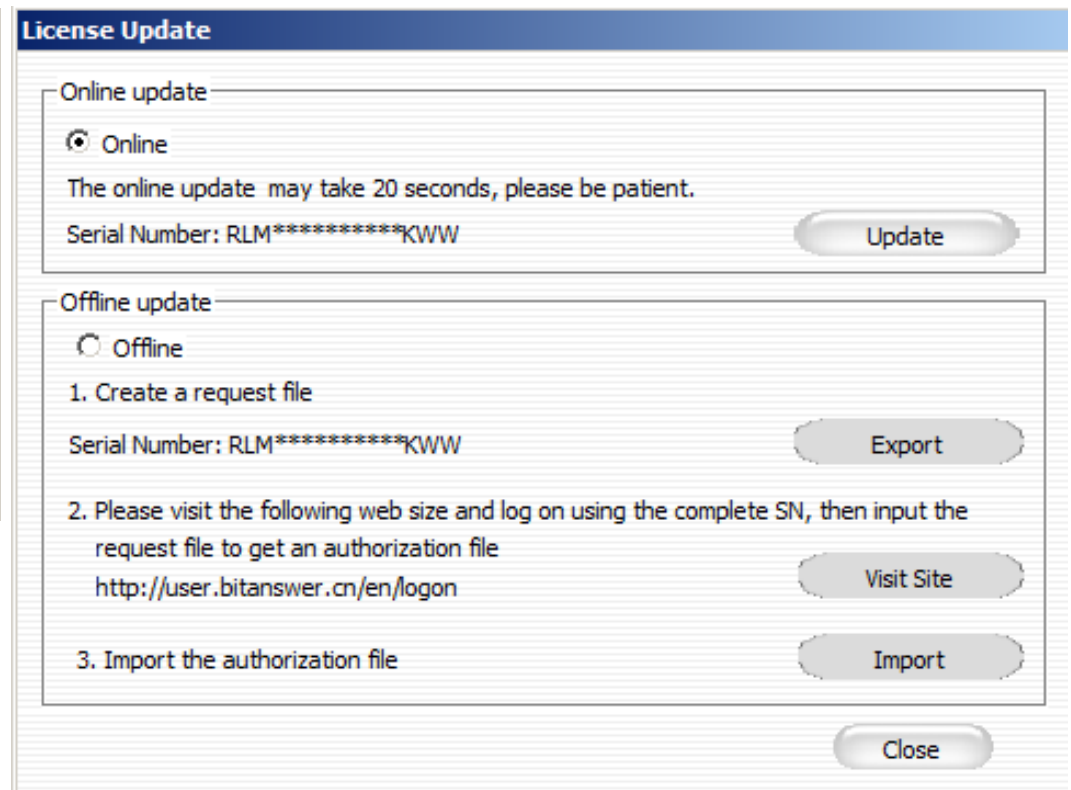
License Update

Online update

Online

The online update may take 20 seconds, please be patient.

Serial Number: RLM**********KWW

Update

Offline update

Offline

1. Create a request file

Serial Number: RLM**********KWW

Export

2. Please visit the following web size and log on using the complete SN, then input the request file to get an authorization file
http://user.bitanswer.cn/en/logon

Visit Site

3. Import the authorization file

Import

Close